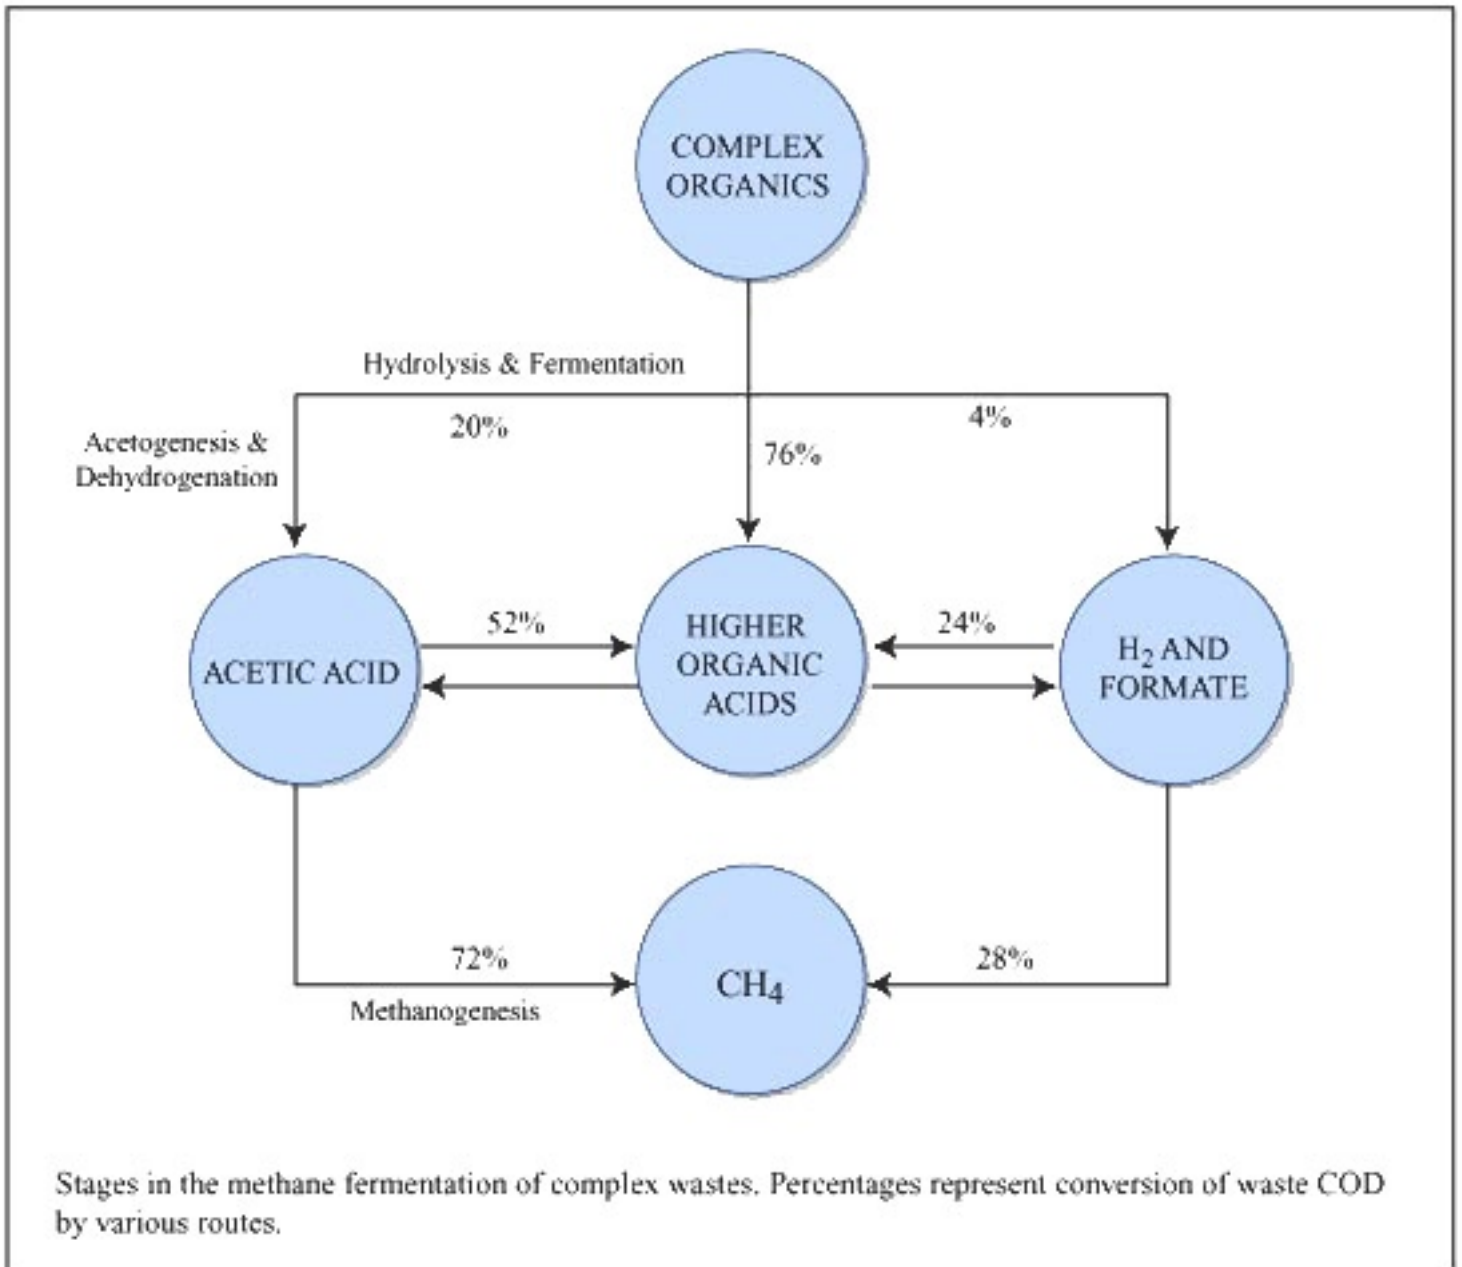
COMPLEX ORGANICS

Hydrolysis & Fermentation

20%

4%

Acetogenesis & Dehydrogenation

76%

ACETIC ACID

52%

HIGHER ORGANIC ACIDS

24%

$H_2$ AND FORMATE

72%

Methanogenesis

$CH_4$

28%

Stages in the methane fermentation of complex wastes. Percentages represent conversion of waste COD by various routes.